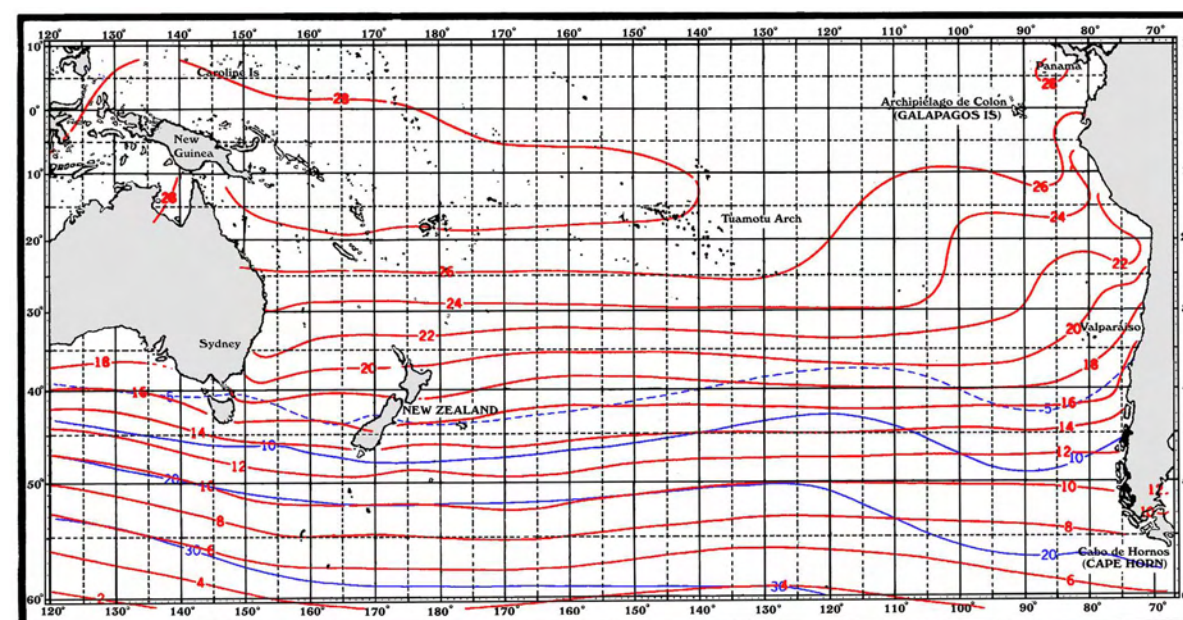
120° 130° 140° 150° 160° 170° 180° 170° 160° 150° 140° 130° 120° 110° 100° 90° 80° 70°

10° 0° 10° 20° 30° 40° 50° 60°

Caroline Is

New Guinea

28

28

Panama

28

Archipiélago de Colon (GALAPAGOS IS)

Tuamotu Arch

26

26

24

24

22

22

20

Valparaiso

Sydney

18

20

18

16

5

NEW ZEALAND

5

16

14

10

14

12

10

12

20

16

10

12

10

8

8

30

6

Cabo de Hornos (CAPE HORN)

20

4

6

2

30

120° 130° 140° 150° 160° 170° 180° 170° 160° 150° 140° 130° 120° 110° 100° 90° 80° 70°